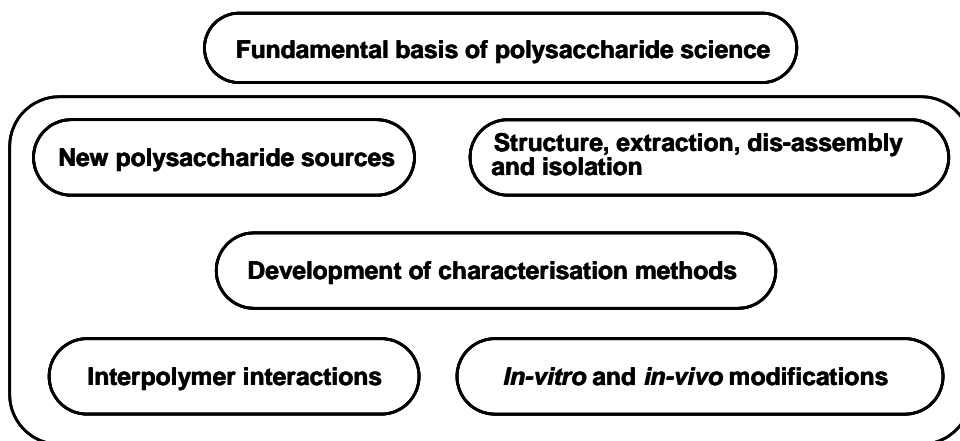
Fundamental basis of polysaccharide science

New polysaccharide sources

Structure, extraction, dis-assembly and isolation

Development of characterisation methods

Interpolymer interactions

*In-vitro* and *in-vivo* modifications